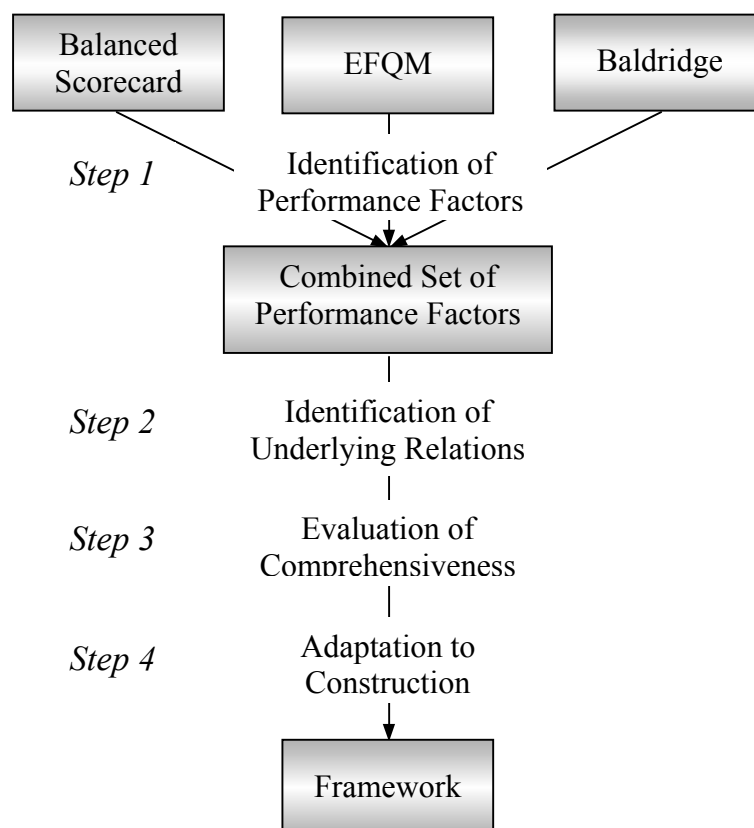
Balanced Scorecard

EFQM

Baldridge

Step 1

Identification of Performance Factors

Combined Set of Performance Factors

Step 2

Identification of Underlying Relations

Step 3

Evaluation of Comprehensiveness

Step 4

Adaptation to Construction

Framework